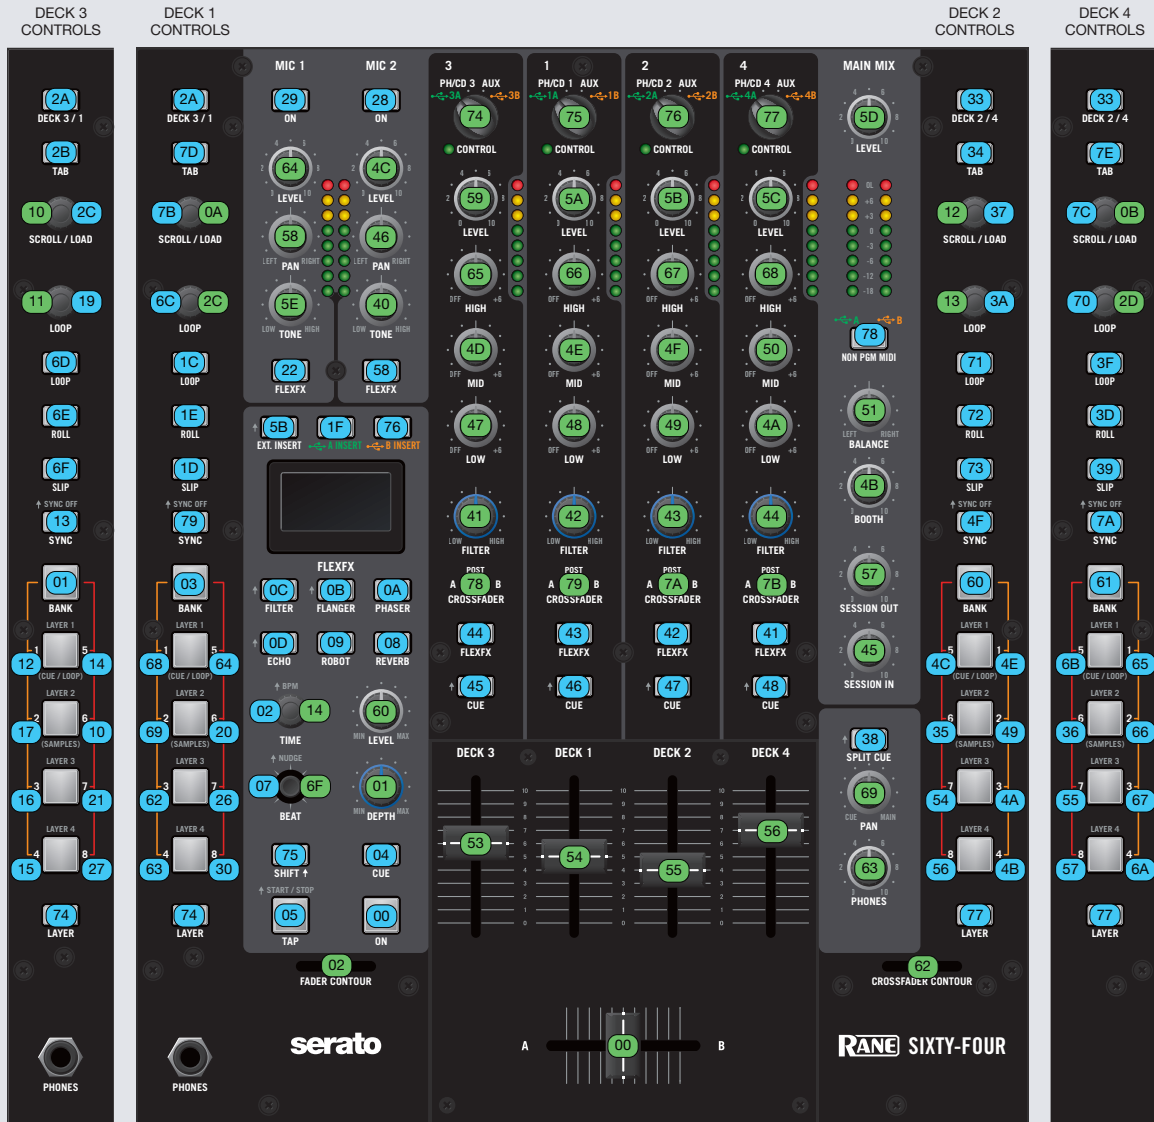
DECK 3 CONTROLS

2A
DECK 3 / 1
2B
TAB
10 2C
SCROLL / LOAD
11 19
LOOP
6D
LOOP
6E
ROLL
6F
SLIP
SYNC OFF
13
SYNC
01
BANK
LAYER 1
12 1 5 14
(CUE / LOOP)
LAYER 2
17 2 6 10
(SAMPLES)
LAYER 3
16 3 7 21
LAYER 4
15 4 8 27
74
LAYER
PHONES

DECK 1 CONTROLS

2A
DECK 3 / 1
7D
TAB
7B 0A
SCROLL / LOAD
6C 2C
LOOP
1C
LOOP
1E
ROLL
1D
SLIP
SYNC OFF
79
SYNC
03
BANK
LAYER 1
68 1 5 64
(CUE / LOOP)
LAYER 2
69 2 6 20
(SAMPLES)
LAYER 3
62 3 7 26
LAYER 4
63 4 8 30
74
LAYER
PHONES

MIC 1
29
ON
64
LEVEL
58
PAN
LEFT RIGHT
5E
TONE
LOW HIGH
22
FLEXFX

MIC 2
28
ON
4C
LEVEL
46
PAN
LEFT RIGHT
40
TONE
LOW HIGH
58
FLEXFX

5B
EXT. INSERT
1F
A INSERT
76
B INSERT
FLEXFX
0C
FILTER
0B
FLANGER
0A
PHASER
0D
ECHO
09
ROBOT
08
REVERB
BPM
02 14
TIME
60
LEVEL
MIN MAX
NUDGE
07 6F
BEAT
01
DEPTH
MIN MAX
75
SHIFT
04
CUE
START / STOP
05
TAP
00
ON
02
FADER CONTOUR
serato

3
PH/CD 3 AUX
3A 3B
74
CONTROL
59
LEVEL
65
HIGH
4D
MID
47
LOW
41
FILTER
LOW HIGH
POST
A 78 B
CROSSFADER
44
FLEXFX
45
CUE

1
PH/CD 1 AUX
1A 1B
75
CONTROL
5A
LEVEL
66
HIGH
4E
MID
48
LOW
42
FILTER
LOW HIGH
POST
A 79 B
CROSSFADER
43
FLEXFX
46
CUE

2
PH/CD 2 AUX
2A 2B
76
CONTROL
5B
LEVEL
67
HIGH
4F
MID
49
LOW
43
FILTER
LOW HIGH
POST
A 7A B
CROSSFADER
42
FLEXFX
47
CUE

4
PH/CD 4 AUX
4A 4B
77
CONTROL
5C
LEVEL
68
HIGH
50
MID
4A
LOW
44
FILTER
LOW HIGH
POST
A 7B B
CROSSFADER
41
FLEXFX
48
CUE

DECK 3
53
DECK 1
54
DECK 2
55
DECK 4
56
A 00 B

MAIN MIX
5D
LEVEL
A B
78
NON PGM MIDI
51
BALANCE
LEFT RIGHT
4B
BOOTH
57
SESSION OUT
45
SESSION IN
38
SPLIT CUE
69
PAN
CUE MAIN
63
PHONES
62
CROSSFADER CONTOUR
RANE SIXTY-FOUR

DECK 2 CONTROLS

33
DECK 2 / 4
34
TAB
12 37
SCROLL / LOAD
13 3A
LOOP
71
LOOP
72
ROLL
73
SLIP
SYNC OFF
4F
SYNC
60
BANK
LAYER 1
4C 5 1 4E
(CUE / LOOP)
LAYER 2
35 6 2 49
(SAMPLES)
LAYER 3
54 7 3 4A
LAYER 4
56 8 4 4B
77
LAYER

DECK 4 CONTROLS

33
DECK 2 / 4
7E
TAB
7C 0B
SCROLL / LOAD
70 2D
LOOP
3F
LOOP
3D
ROLL
39
SLIP
SYNC OFF
7A
SYNC
61
BANK
LAYER 1
6B 5 1 65
(CUE / LOOP)
LAYER 2
36 6 2 66
(SAMPLES)
LAYER 3
55 7 3 67
LAYER 4
57 8 4 6A
77
LAYER